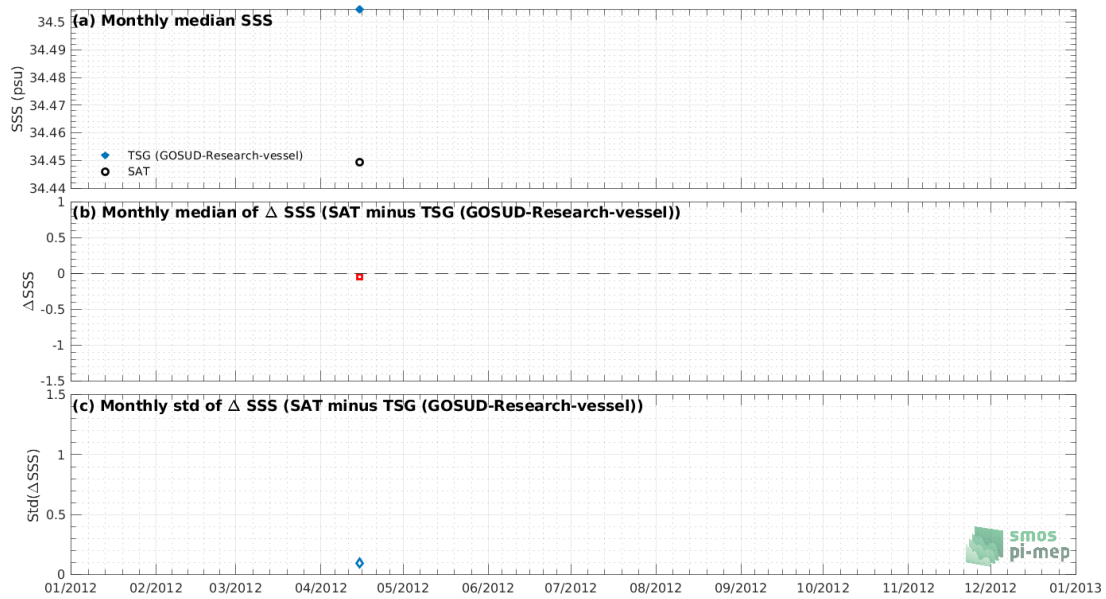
(a) Monthly median SSS

SSS (psu)

34.5
34.49
34.48
34.47
34.46
34.45
34.44

TSG (GOSUD-Research-vessel)
SAT

(b) Monthly median of $\Delta$ SSS (SAT minus TSG (GOSUD-Research-vessel))

$\Delta$SSS

1
0.5
0
-0.5
-1
-1.5

(c) Monthly std of $\Delta$ SSS (SAT minus TSG (GOSUD-Research-vessel))

Std($\Delta$SSS)

1.5
1
0.5
0

smos
pi-mep

01/2012 02/2012 03/2012 04/2012 05/2012 06/2012 07/2012 08/2012 09/2012 10/2012 11/2012 12/2012 01/2013